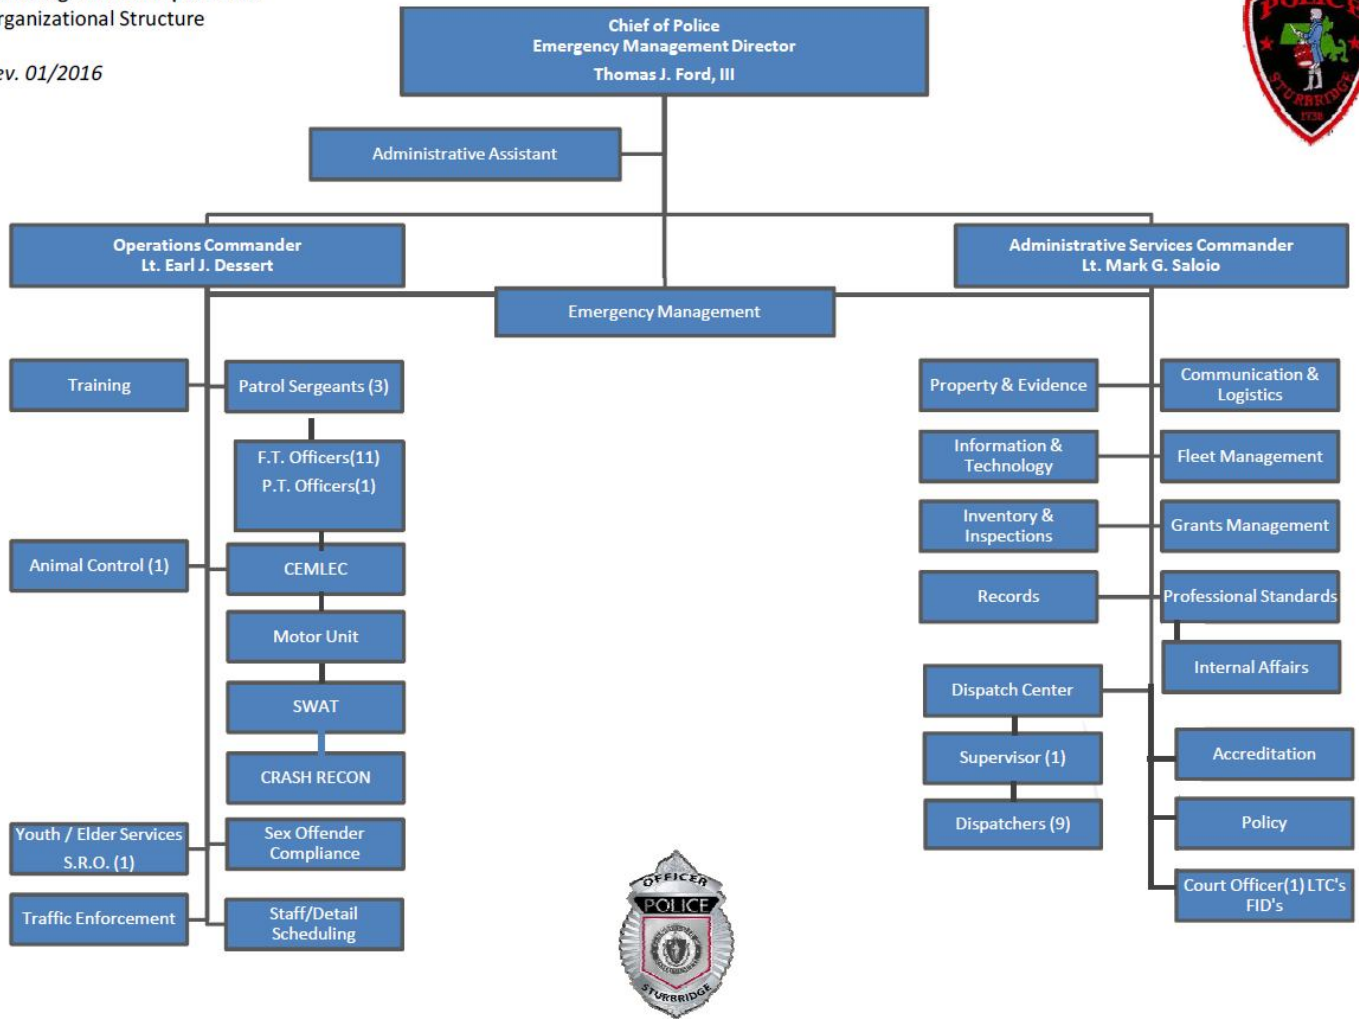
rganizational Structure

ev. 01/2016

Chief of Police
Emergency Management Director
Thomas J. Ford, III

Administrative Assistant

Operations Commander
Lt. Earl J. Dessert

Administrative Services Commander
Lt. Mark G. Saloio

Emergency Management

Training

Patrol Sergeants (3)

F.T. Officers(11)
P.T. Officers(1)

Animal Control (1)

CEMLEC

Motor Unit

SWAT

CRASH RECON

Youth / Elder Services
S.R.O. (1)

Sex Offender Compliance

Traffic Enforcement

Staff/Detail Scheduling

Property & Evidence

Communication & Logistics

Information & Technology

Fleet Management

Inventory & Inspections

Grants Management

Records

Professional Standards

Internal Affairs

Dispatch Center

Supervisor (1)

Dispatchers (9)

Accreditation

Policy

Court Officer(1) LTC's FID's

OFFICER
POLICE
STURBRIDGE

POLICE
STURBRIDGE
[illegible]